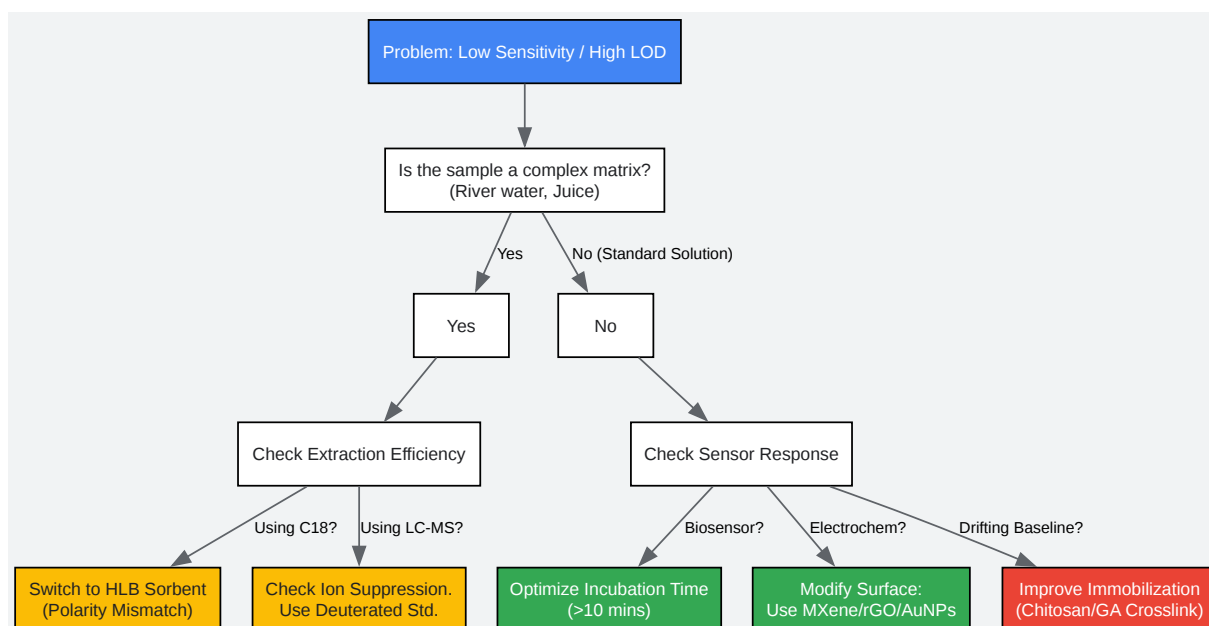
Problem: Low Sensitivity / High LOD

Is the sample a complex matrix?
(River water, Juice)

Yes

No (Standard Solution)

Yes

No

Check Extraction Efficiency

Check Sensor Response

Using C18?

Using LC-MS?

Biosensor?

Electrochem?

Drifting Baseline?

Switch to HLB Sorbent
(Polarity Mismatch)

Check Ion Suppression.
Use Deuterated Std.

Optimize Incubation Time
(>10 mins)

Modify Surface:
Use MXene/rGO/AuNPs

Improve Immobilization
(Chitosan/GA Crosslink)